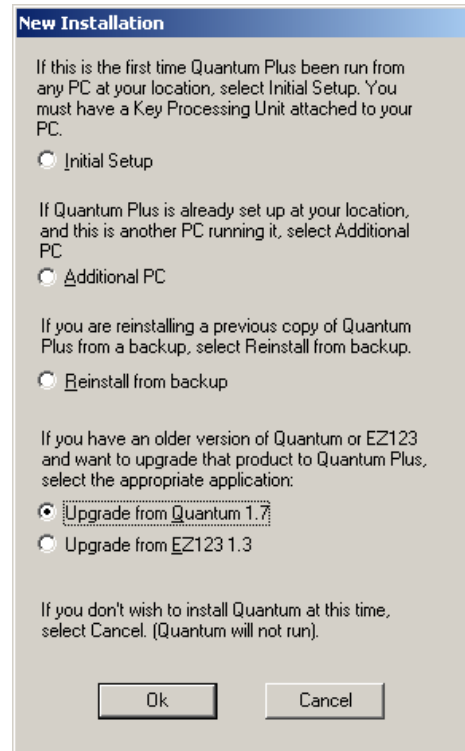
New Installation

If this is the first time Quantum Plus been run from any PC at your location, select Initial Setup. You must have a Key Processing Unit attached to your PC.

Initial Setup

If Quantum Plus is already set up at your location, and this is another PC running it, select Additional PC

Additional PC

If you are reinstalling a previous copy of Quantum Plus from a backup, select Reinstall from backup.

Reinstall from backup

If you have an older version of Quantum or EZ123 and want to upgrade that product to Quantum Plus, select the appropriate application:

Upgrade from Quantum 1.7

Upgrade from EZ123 1.3

If you don't wish to install Quantum at this time, select Cancel. (Quantum will not run).

Ok

Cancel